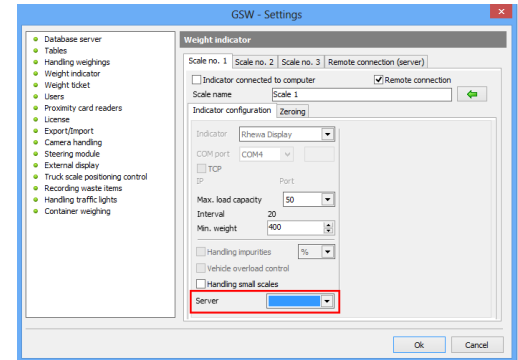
GSW - Settings

Database server
Tables
Handling weighings
Weight indicator
Weight ticket
Users
Proximity card readers
License
Export/Import
Camera handling
Steering module
External display
Truck scale positioning control
Recording waste items
Handling traffic lights
Container weighing

Weight indicator

Scale no. 1 | Scale no. 2 | Scale no. 3 | Remote connection (server)

Indicator connected to computer
Remote connection
Scale name
Scale 1

Indicator configuration | Zeroing

Indicator
Rhewa Display
COM port
COM4
TCP
IP
Port
Max. load capacity
50
Interval
20
Min. weight
400
Handling impurities
%
Vehicle overload control
Handling small scales
Server

Ok
Cancel